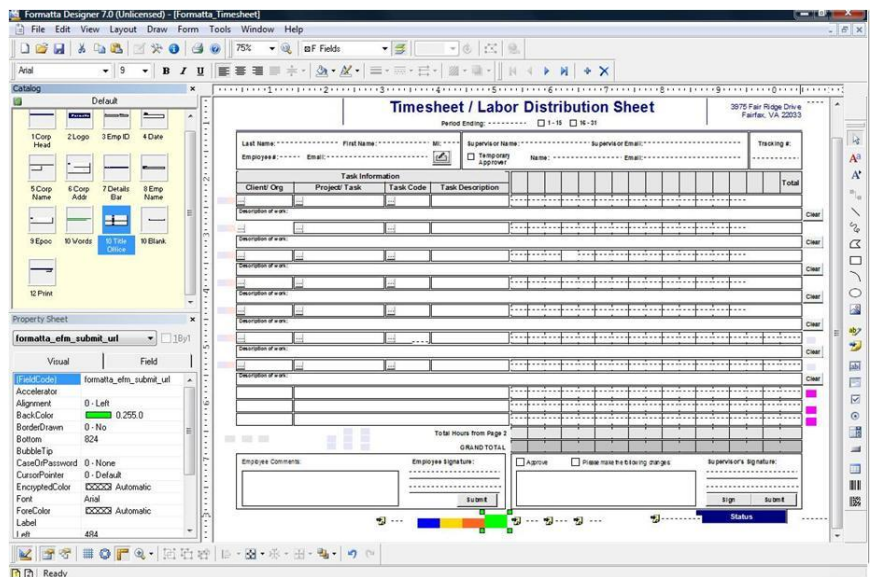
Formatta Designer 7.0 (Unlicensed) - [Formatta_Timesheet]

File Edit View Layout Draw Form Tools Window Help

75%

F Fields

Arial 9 B I U

Catalog

Default

1 Corp Head 2 Logo 3 Emp ID 4 Date

5 Corp Name 6 Corp Addr 7 Details Bar 8 Emp Name

9 Epoc 10 Words 10 Title Office 10 Blank

12 Print

Property Sheet

formatta_efm_submit_url

Visual Field

| | |
|---|---|
| [FieldCode] | formatta_efm_submit_url |
| Accelerator | |
| Alignment | 0 - Left |
| BackColor | 0.255.0 |
| BorderDrawn | 0 - No |
| Bottom | 824 |
| BubbleTip | |
| CaseOrPassword | 0 - None |
| CursorPointer | 0 - Default |
| EncryptedColor | Automatic |
| Font | Arial |
| ForeColor | Automatic |
| Label | |
| Left | 484 |

Timesheet / Labor Distribution Sheet

Period Ending: 1 - 15 16 - 31

3975 Fair Ridge Drive Fairfax, VA 22033

Last Name: First Name: MI: Supervisor Name: Supervisor Email: Tracking #:

Employee #: Email: Temporary Approver Name: Email:

Task Information

Client/ Org Project/ Task Task Code Task Description Total

Description of work:

Clear

Description of work:

Clear

Description of work:

Clear

Description of work:

Clear

Description of work:

Clear

Description of work:

Clear

Description of work:

Clear

Total Hours from Page 2

GRAND TOTAL

Employee Comments: Employee Signature: Approve Please make the following changes Supervisor's Signature:

Submit Sign Submit

Status

Ready